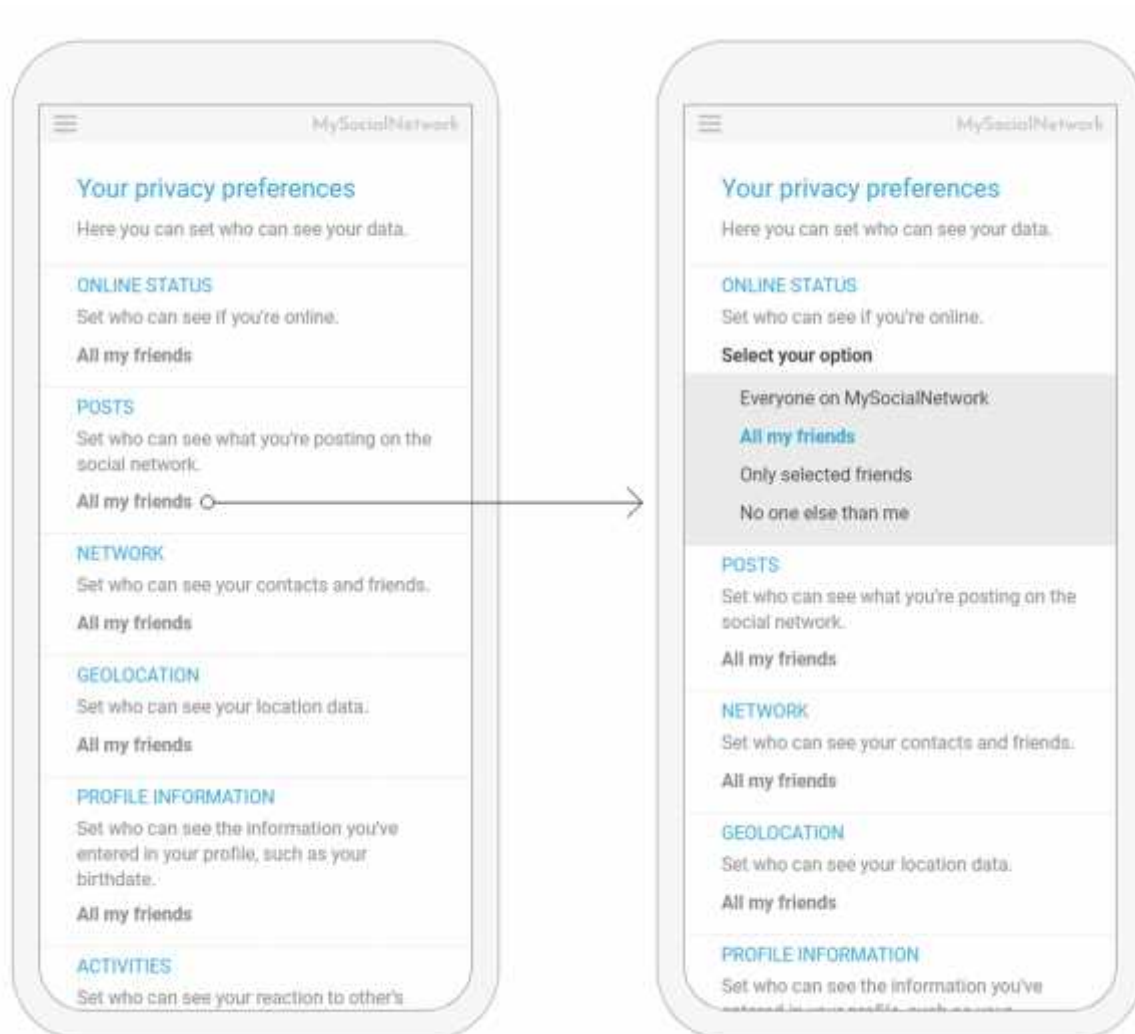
MySocialNetwork

Your privacy preferences

Here you can set who can see your data.

ONLINE STATUS

Set who can see if you're online.

All my friends

POSTS

Set who can see what you're posting on the social network.

All my friends

NETWORK

Set who can see your contacts and friends.

All my friends

GEOLOCATION

Set who can see your location data.

All my friends

PROFILE INFORMATION

Set who can see the information you've entered in your profile, such as your birthdate.

All my friends

ACTIVITIES

Set who can see your reaction to other's

MySocialNetwork

Your privacy preferences

Here you can set who can see your data.

ONLINE STATUS

Set who can see if you're online.

Select your option

Everyone on MySocialNetwork

All my friends

Only selected friends

No one else than me

POSTS

Set who can see what you're posting on the social network.

All my friends

NETWORK

Set who can see your contacts and friends.

All my friends

GEOLOCATION

Set who can see your location data.

All my friends

PROFILE INFORMATION

Set who can see the information you've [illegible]